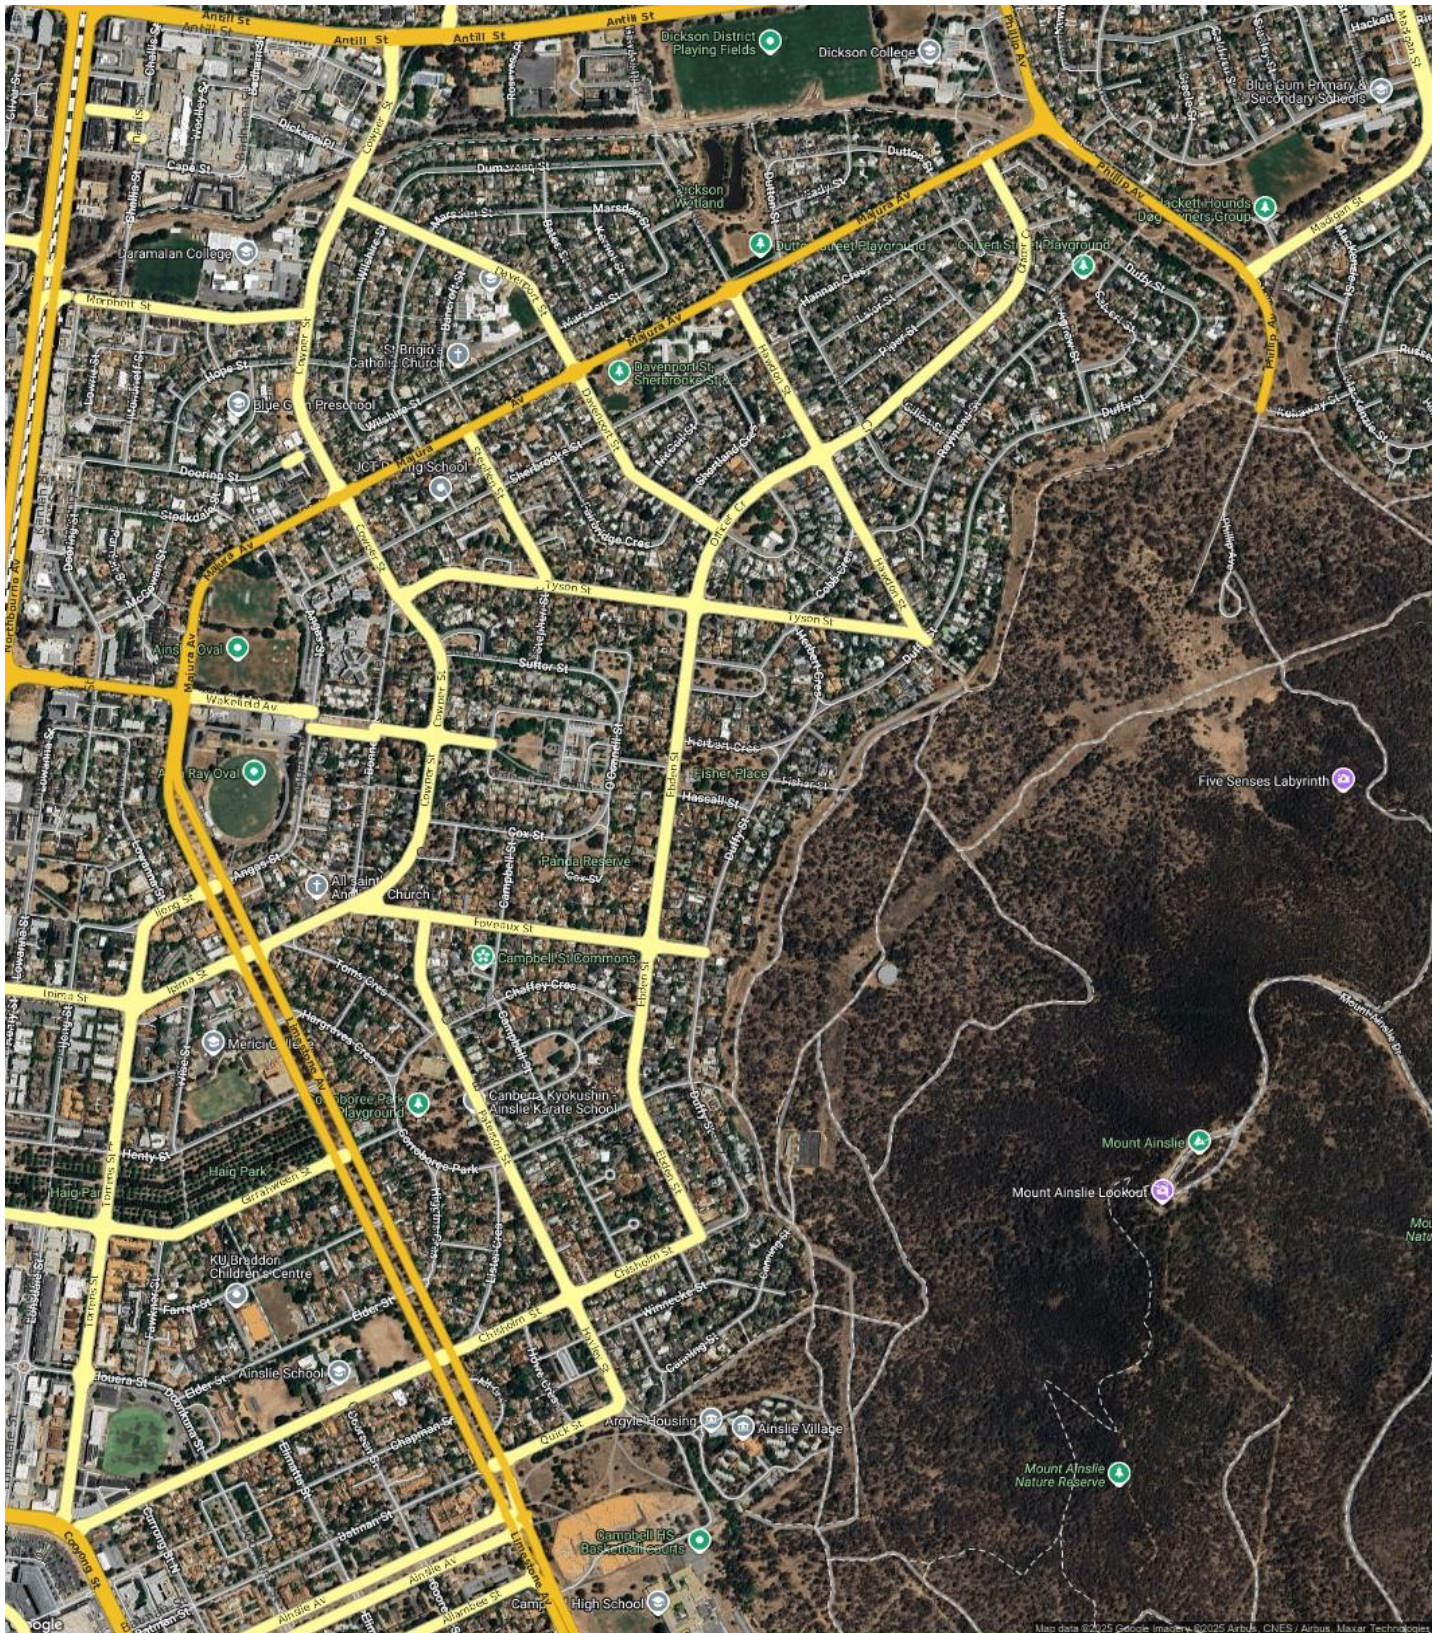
Antill St
Antill St
Antill St
Dickson District Playing Fields
Dickson College
Hackett
Blue Gum Primary & Secondary Schools
Cape St
Dickson Wetland
Dutton St
Daramalan College
Hackett Hounds Dog Owners Group
Phillip Av
Madigan St
Dutton Street Playground
Officer St Playground
Majura Av
Marsden St
Davenport St
Morphett St
St Brigid Catholic Church
Davenport St Sherbrooke St
Hawdon St
Hope St
Blue Gum Preschool
Duffy St
Phillip Av
Majura Av
Dooring St
ICTE... ng School
Sherbrooke St
Steele St
Majura Av
Cowper St
Gatenby Cres
Tyson St
Tyson St
Ainslie Oval
Sutton St
Majura Av
Wakefield Av
Herbert Cres
Fisher Place
Ray Oval
Five Senses Labyrinth
Hessall St
Cox St
Angas St
All Saints Anglican Church
Panda Reserve
Cox St
Foveaux St
Campbell St Commons
Ipima St
Ipima St
Toms Cres
Chaffey Cres
Merici College
Hargraves Cres
Canberra Kyokushin - Ainslie Karate School
Corroboree Park Playground
Mount Ainslie
Mount Ainslie Lookout
Haig Park
Henty St
Corroboree Park
Elder St
Haig Park
Girrahween St
KU Braddon Children's Centre
Chisholm St
Chisholm St
Forrest St
Ainslie School
Elder St
Quick St
Argyle Housing
Ainslie Village
Chapman St
Mount Ainslie Nature Reserve
Campbell HS Basketball Courts
Ainslie Av
Ainslie Av
Limestone Av
High School
Google
Map data ©2025 Google Imagery ©2025 Airbus, CNES / Airbus, Maxar Technologies